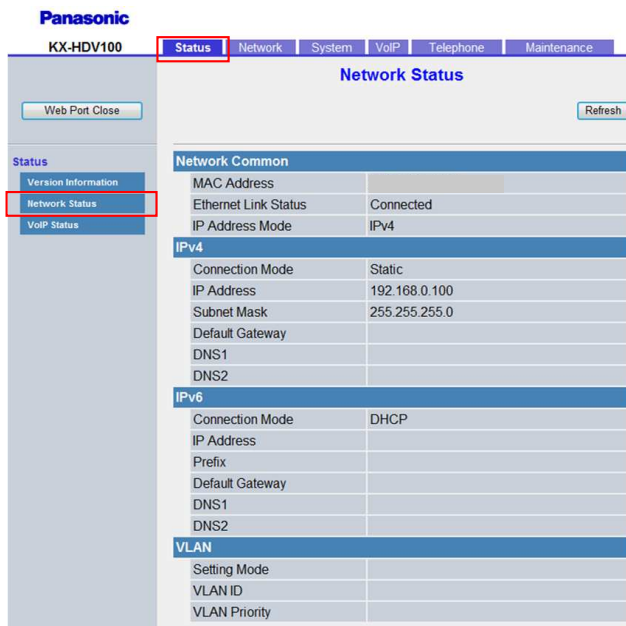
Panasonic

KX-HDV100

Status | Network | System | VoIP | Telephone | Maintenance

Web Port Close

Status
Version Information
Network Status
VoIP Status

Network Status

Refresh

Network Common

| MAC Address | |
|---|---|
| Ethernet Link Status | Connected |
| IP Address Mode | IPv4 |

IPv4

| Connection Mode | Static |
|---|---|
| IP Address | 192.168.0.100 |
| Subnet Mask | 255.255.255.0 |
| Default Gateway | |
| DNS1 | |
| DNS2 | |

IPv6

| Connection Mode | DHCP |
|---|---|
| IP Address | |
| Prefix | |
| Default Gateway | |
| DNS1 | |
| DNS2 | |

VLAN

| Setting Mode | |
|---|---|
| VLAN ID | |
| VLAN Priority | |